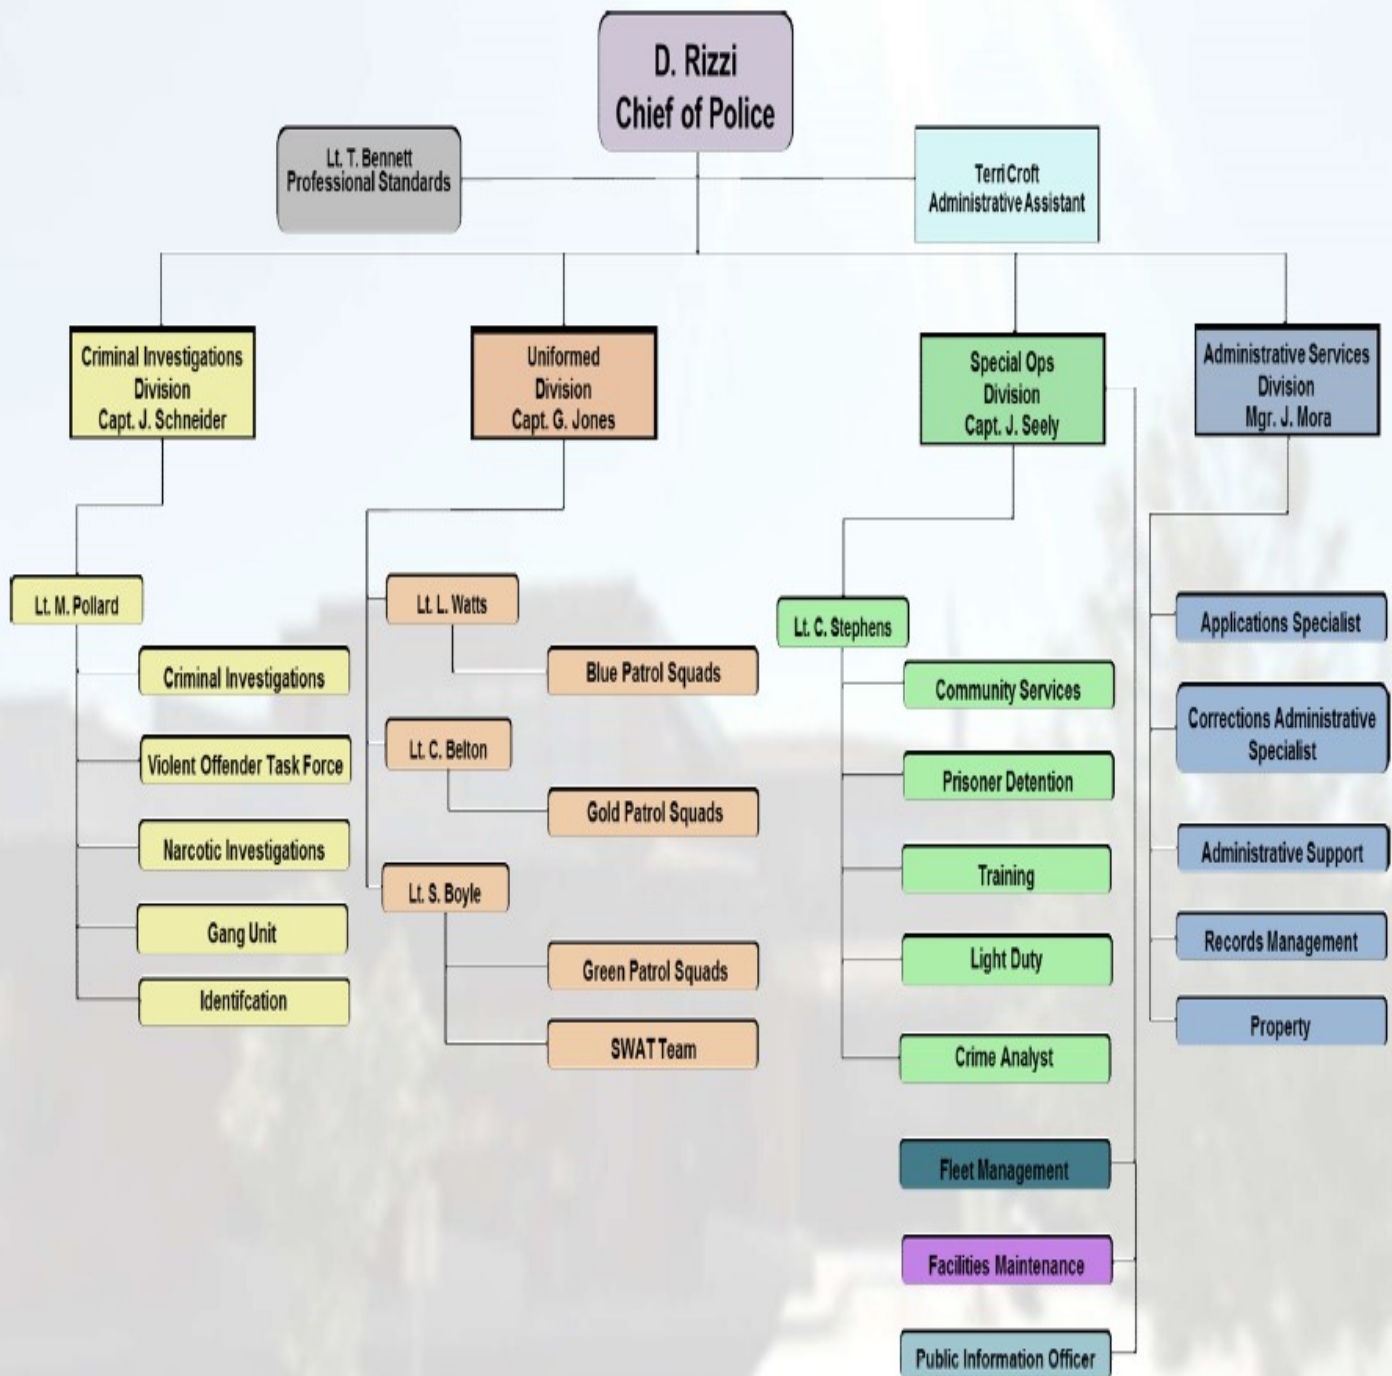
D. Rizzi
Chief of Police

Lt. T. Bennett
Professional Standards

Terri Croft
Administrative Assistant

Criminal Investigations Division
Capt. J. Schneider

Lt. M. Pollard

Criminal Investigations

Violent Offender Task Force

Narcotic Investigations

Gang Unit

Identifcation

Uniformed Division
Capt. G. Jones

Lt. L. Watts

Blue Patrol Squads

Lt. C. Belton

Gold Patrol Squads

Lt. S. Boyle

Green Patrol Squads

SWAT Team

Special Ops Division
Capt. J. Seely

Lt. C. Stephens

Community Services

Prisoner Detention

Training

Light Duty

Crime Analyst

Fleet Management

Facilities Maintenance

Public Information Officer

Administrative Services Division
Mgr. J. Mora

Applications Specialist

Corrections Administrative Specialist

Administrative Support

Records Management

Property